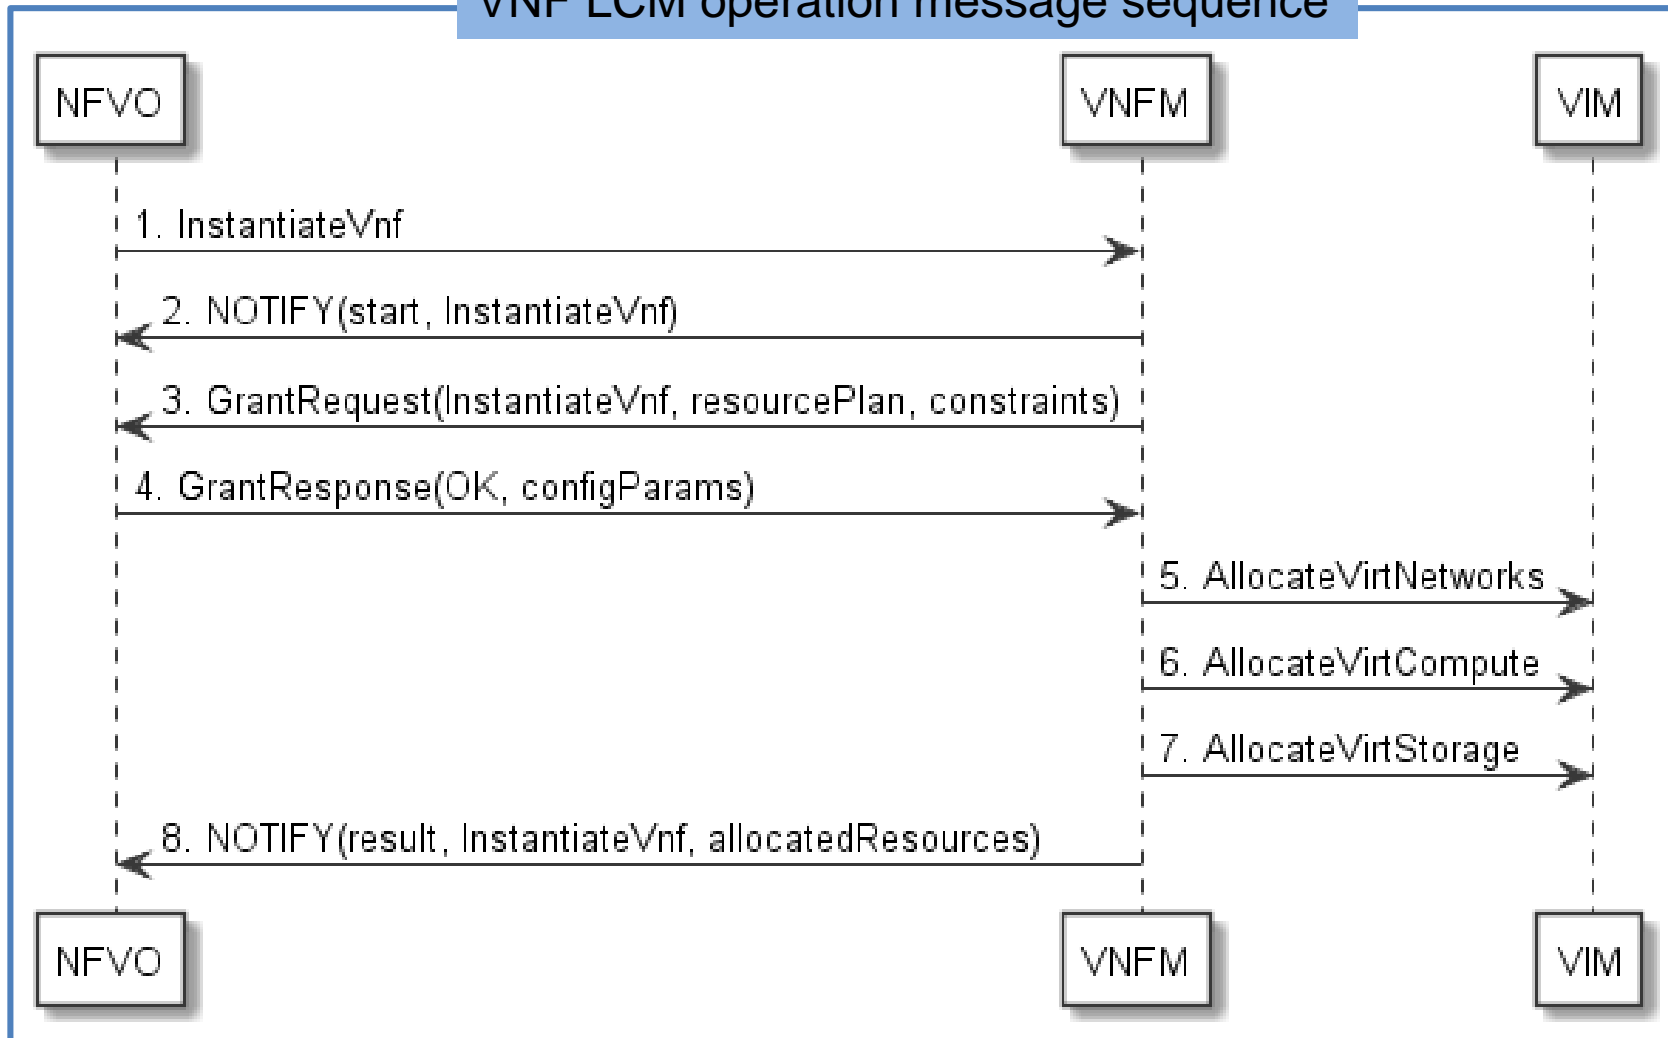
VNF LCM operation message sequence

NFVO

VNFM

VIM

1. InstantiateVnf

2. NOTIFY(start, InstantiateVnf)

3. GrantRequest(InstantiateVnf, resourcePlan, constraints)

4. GrantResponse(OK, configParams)

5. AllocateVirtNetworks

6. AllocateVirtCompute

7. AllocateVirtStorage

8. NOTIFY(result, InstantiateVnf, allocatedResources)

NFVO

VNFM

VIM